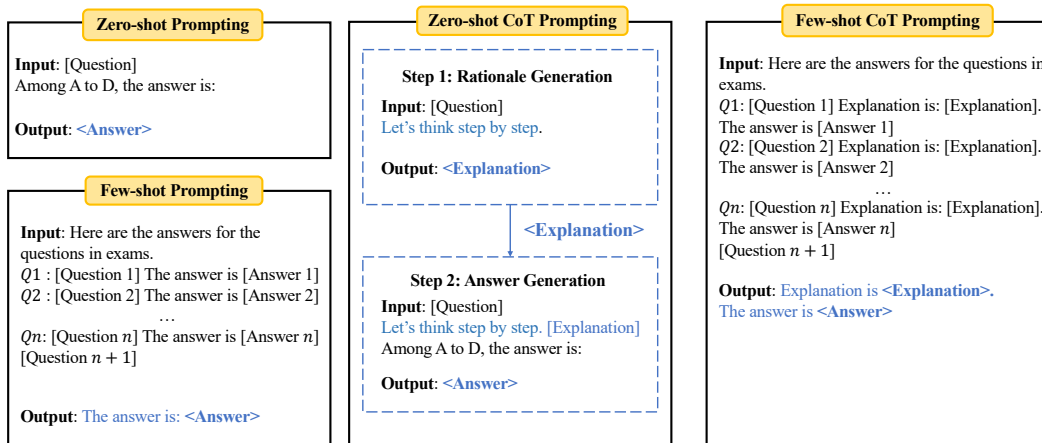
Zero-shot Prompting

Input: [Question]
Among A to D, the answer is:

Output: <Answer>

Few-shot Prompting

Input: Here are the answers for the questions in exams.
$Q1$ : [Question 1] The answer is [Answer 1]
$Q2$ : [Question 2] The answer is [Answer 2]
…
$Qn$: [Question $n$] The answer is [Answer $n$]
[Question $n+1$]

Output: The answer is: <Answer>

Zero-shot CoT Prompting

Step 1: Rationale Generation

Input: [Question]
Let's think step by step.

Output: <Explanation>

<Explanation>

Step 2: Answer Generation

Input: [Question]
Let's think step by step. [Explanation]
Among A to D, the answer is:

Output: <Answer>

Few-shot CoT Prompting

Input: Here are the answers for the questions in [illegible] exams.
$Q1$: [Question 1] Explanation is: [Explanation].
The answer is [Answer 1]
$Q2$: [Question 2] Explanation is: [Explanation].
The answer is [Answer 2]
…
$Qn$: [Question $n$] Explanation is: [Explanation].
The answer is [Answer $n$]
[Question $n+1$]

Output: Explanation is <Explanation>.
The answer is <Answer>